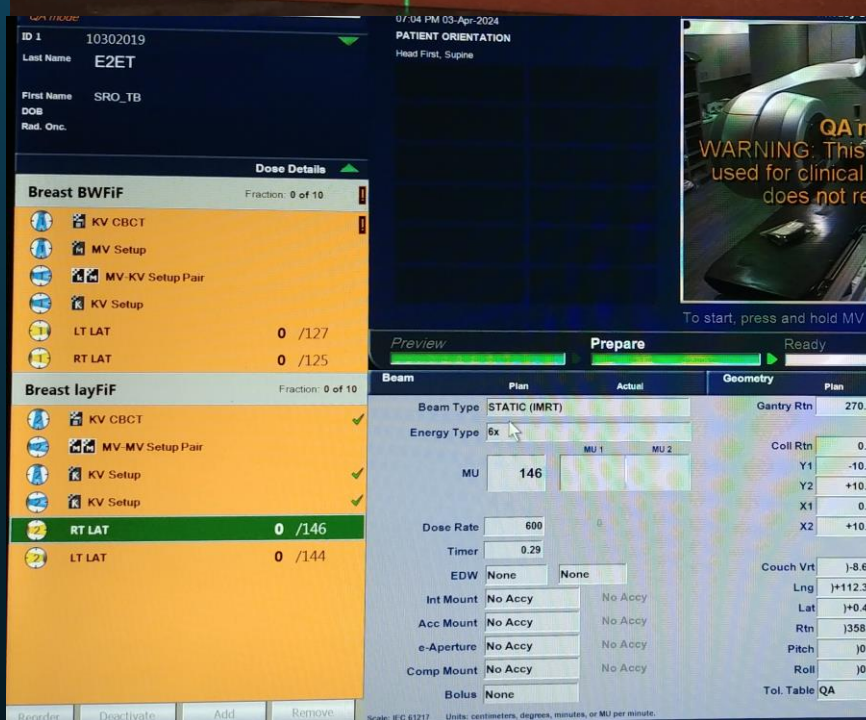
QA mode
ID 1 10302019
Last Name E2ET
First Name SRO_TB
DOB
Rad. Onc.

Dose Details

Breast BWFiF Fraction: 0 of 10
KV CBCT
MV Setup
MV-KV Setup Pair
KV Setup
LT LAT 0 /127
RT LAT 0 /125

Breast layFiF Fraction: 0 of 10
KV CBCT
MV-MV Setup Pair
KV Setup
KV Setup
RT LAT 0 /146
LT LAT 0 /144

Reorder Deactivate Add Remove

07:04 PM 03-Apr-2024
PATIENT ORIENTATION
Head First, Supine

QA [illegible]
WARNING: This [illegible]
used for clinical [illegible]
does not re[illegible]

To start, press and hold MV

Preview Prepare Ready

Beam
Plan Actual
Beam Type STATIC (IMRT)
Energy Type 6x
MU 146 MU 1 MU 2
Dose Rate 600 0
Timer 0.29
EDW None None
Int Mount No Accy No Accy
Acc Mount No Accy No Accy
e-Aperture No Accy No Accy
Comp Mount No Accy No Accy
Bolus None

Geometry
Plan
Gantry Rtn 270.
Coll Rtn 0.
Y1 -10.
Y2 +10.
X1 0.
X2 +10.
Couch Vrt )-8.6
Lng )+112.3
Lat )+0.4
Rtn )358
Pitch )0
Roll )0
Tol. Table QA

Scale: IEC 61217 Units: centimeters, degrees, minutes, or MU per minute.